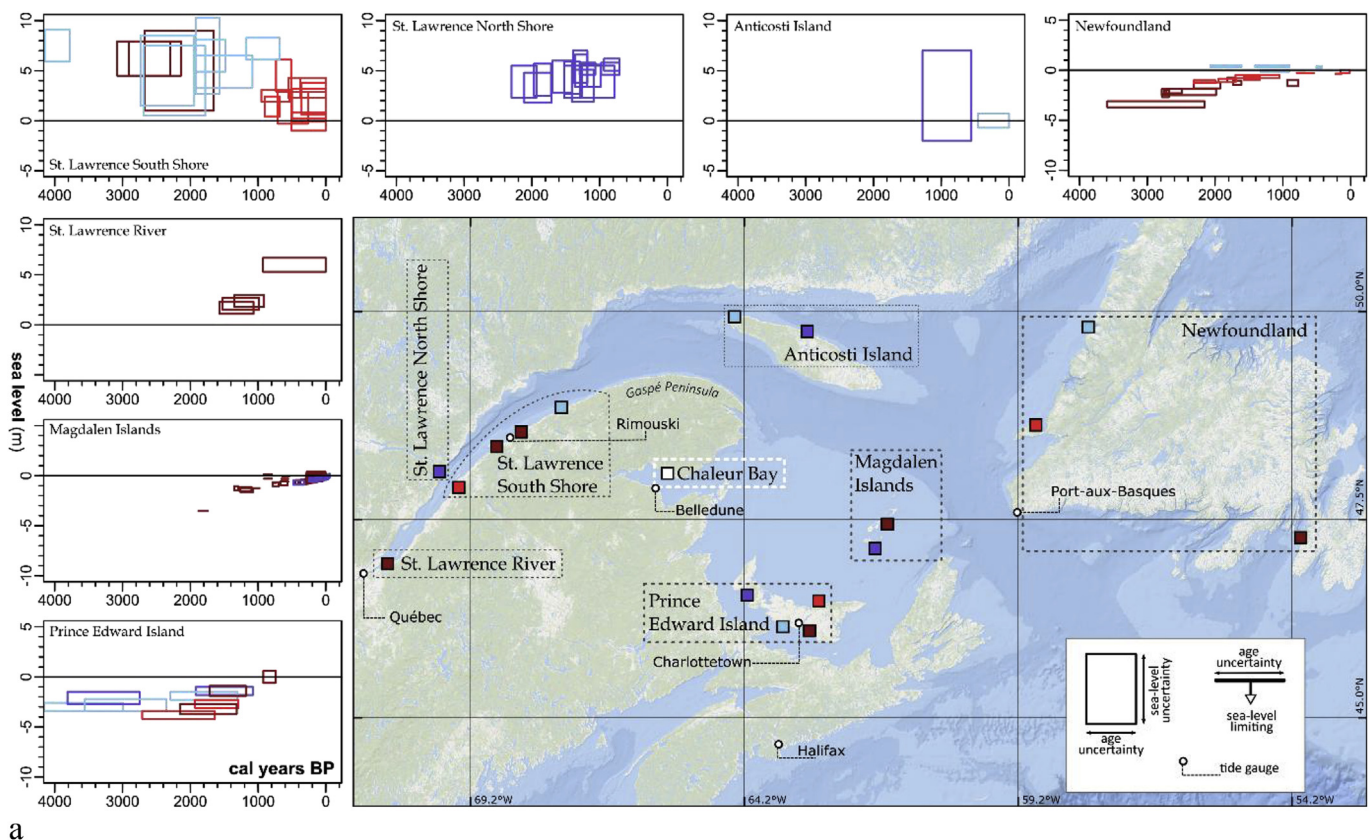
St. Lawrence South Shore
10
5
0
-5
4000 3000 2000 1000 0

St. Lawrence North Shore
10
5
0
-5
4000 3000 2000 1000 0

Anticosti Island
10
5
0
-5
4000 3000 2000 1000 0

Newfoundland
5
0
-5
-10
4000 3000 2000 1000 0

St. Lawrence River
5
0
-5
4000 3000 2000 1000 0

sea level (m)

Magdalen Islands
0
-5
-10
4000 3000 2000 1000 0

Prince Edward Island
0
-5
-10
4000 3000 2000 1000 0
cal years BP

St. Lawrence North Shore
Anticosti Island
Newfoundland
Gaspé Peninsula
Rimouski
St. Lawrence South Shore
Chaleur Bay
Belledune
Magdalen Islands
Port-aux-Basques
St. Lawrence River
Québec
Prince Edward Island
Charlottetown
Halifax
50.0°N
47.5°N
45.0°N
69.2°W
64.2°W
59.2°W
54.2°W

sea-level uncertainty
age uncertainty
age uncertainty
sea-level limiting
tide gauge

a